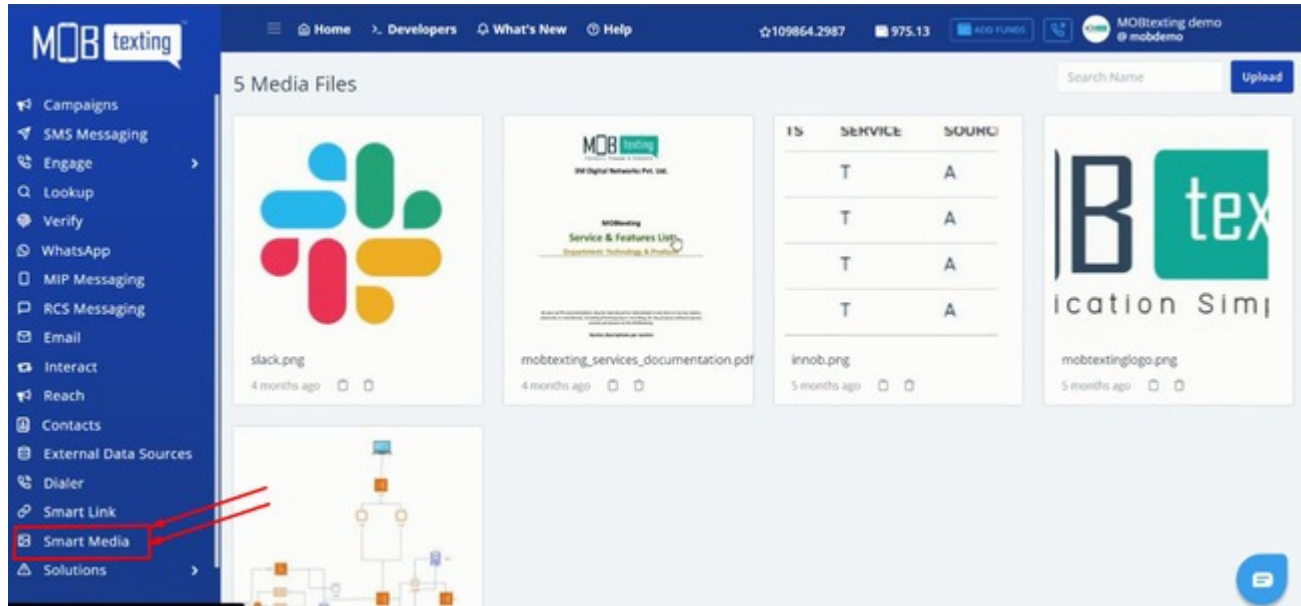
MOB texting

Campaigns
SMS Messaging
Engage
Lookup
Verify
WhatsApp
MIP Messaging
RCS Messaging
Email
Interact
Reach
Contacts
External Data Sources
Dialer
Smart Link
Smart Media
Solutions

Home Developers What's New Help 109864.2987 975.13 ADD FUNDS MOBtexting demo @ mobdemo

5 Media Files

Search Name Upload

slack.png
4 months ago

MOB texting
SM Digital Networks Pvt. Ltd.
MOBtexting
Service & Features List
Department: Technology & Products
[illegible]
mobtexting_services_documentation.pdf
4 months ago

TS SERVICE SOURC
T A
T A
T A
T A
innob.png
5 months ago

B tex
ication Sim
mobtextinglogo.png
5 months ago